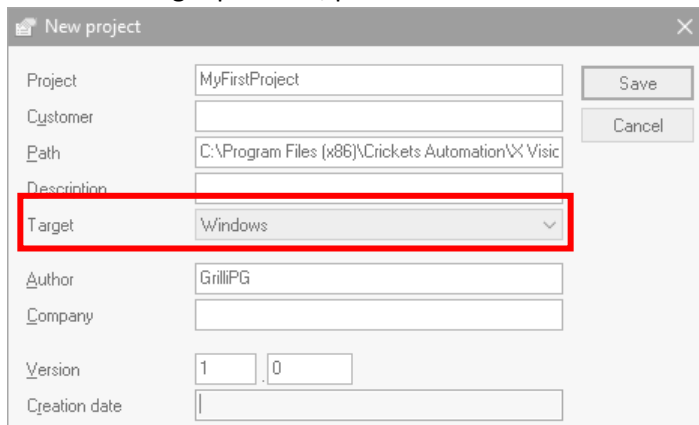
New project

Project MyFirstProject

Customer

Path C:\Program Files (x86)\Crickets Automation\X Visic

Description

Target Windows

Author GrilliPG

Company

Version 1 . 0

Creation date

Save

Cancel